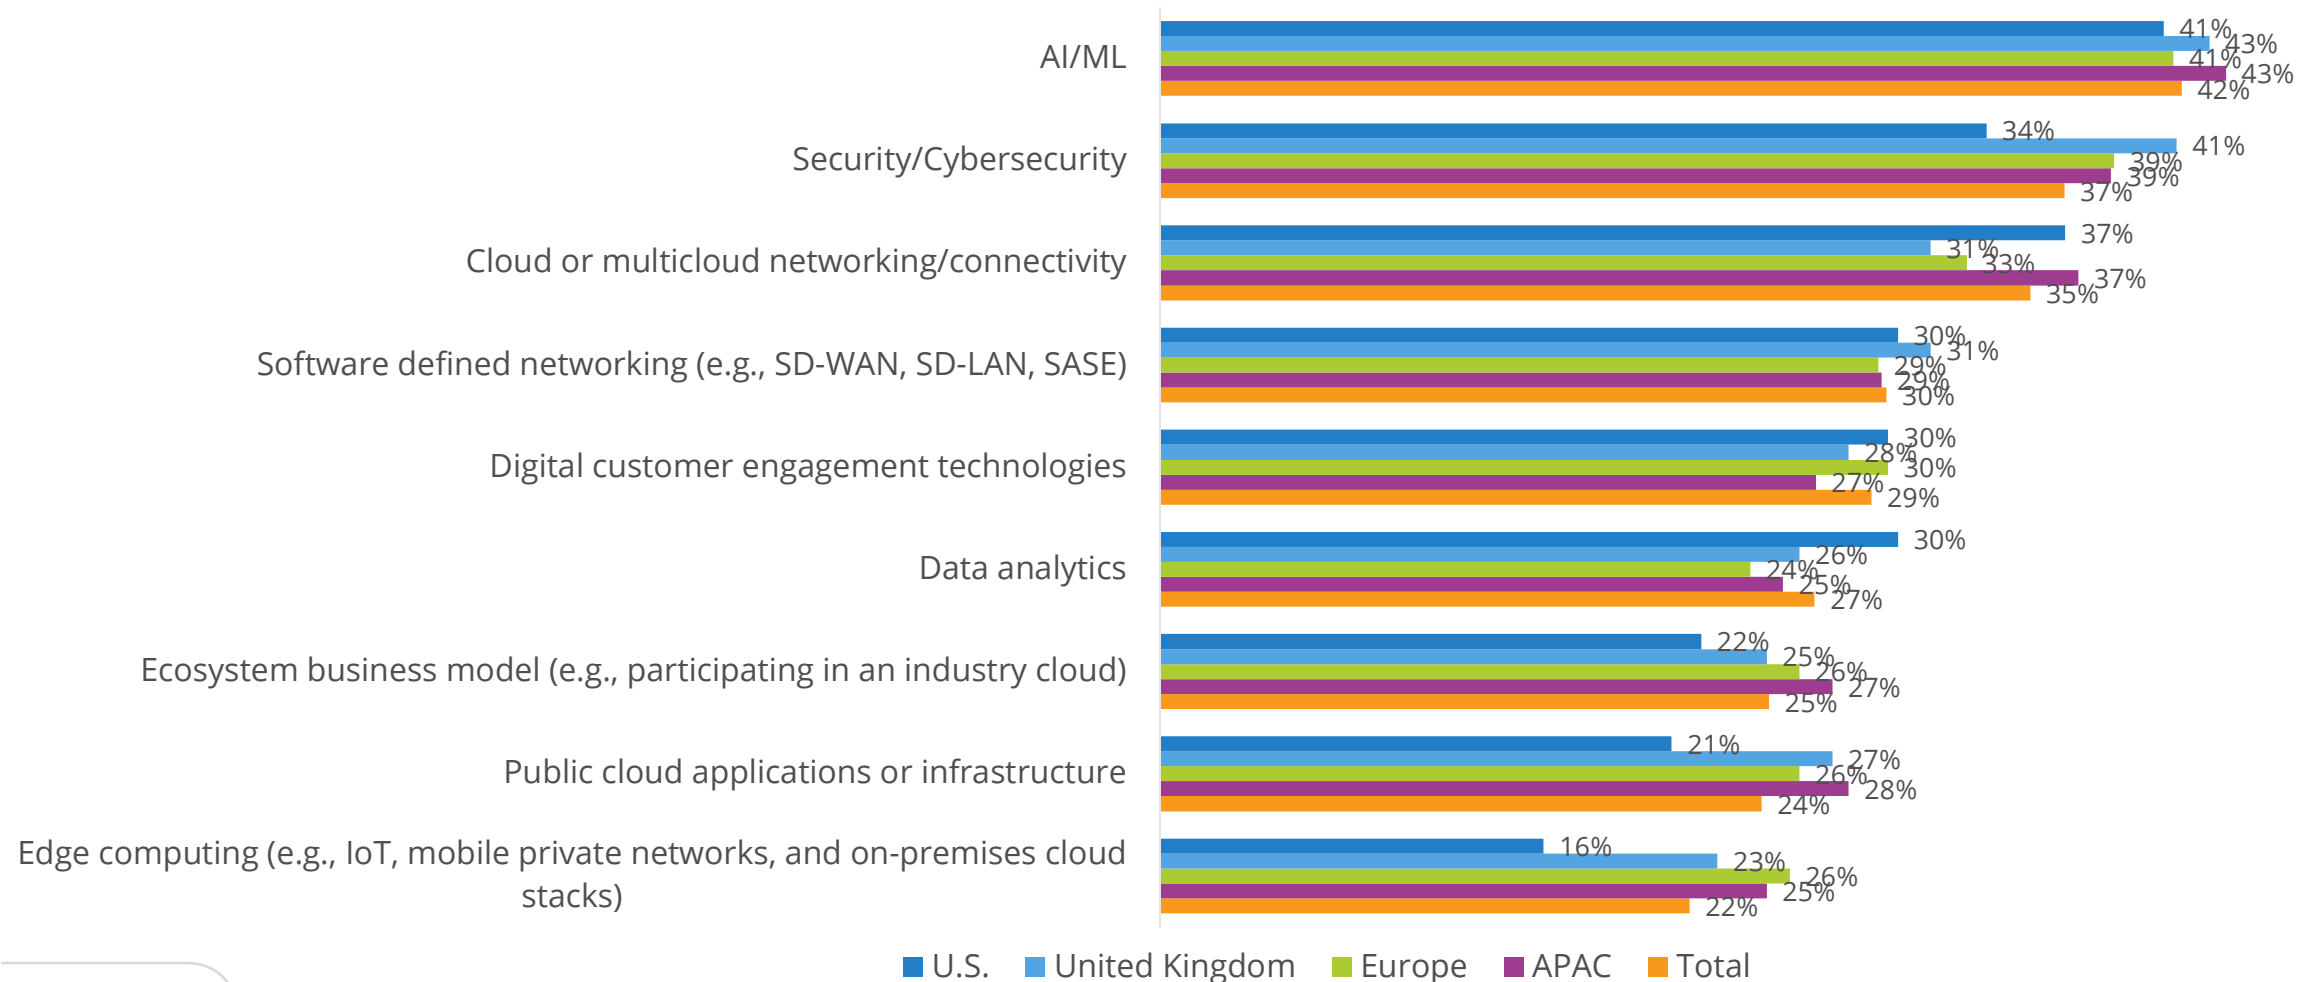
AI/ML
41%
43%
41%
43%
42%

Security/Cybersecurity
34%
41%
39%
39%
37%

Cloud or multicloud networking/connectivity
37%
31%
33%
37%
35%

Software defined networking (e.g., SD-WAN, SD-LAN, SASE)
30%
31%
29%
29%
30%

Digital customer engagement technologies
30%
28%
30%
27%
29%

Data analytics
30%
26%
24%
25%
27%

Ecosystem business model (e.g., participating in an industry cloud)
22%
25%
26%
27%
25%

Public cloud applications or infrastructure
21%
27%
26%
28%
24%

Edge computing (e.g., IoT, mobile private networks, and on-premises cloud stacks)
16%
23%
26%
25%
22%

U.S. United Kingdom Europe APAC Total